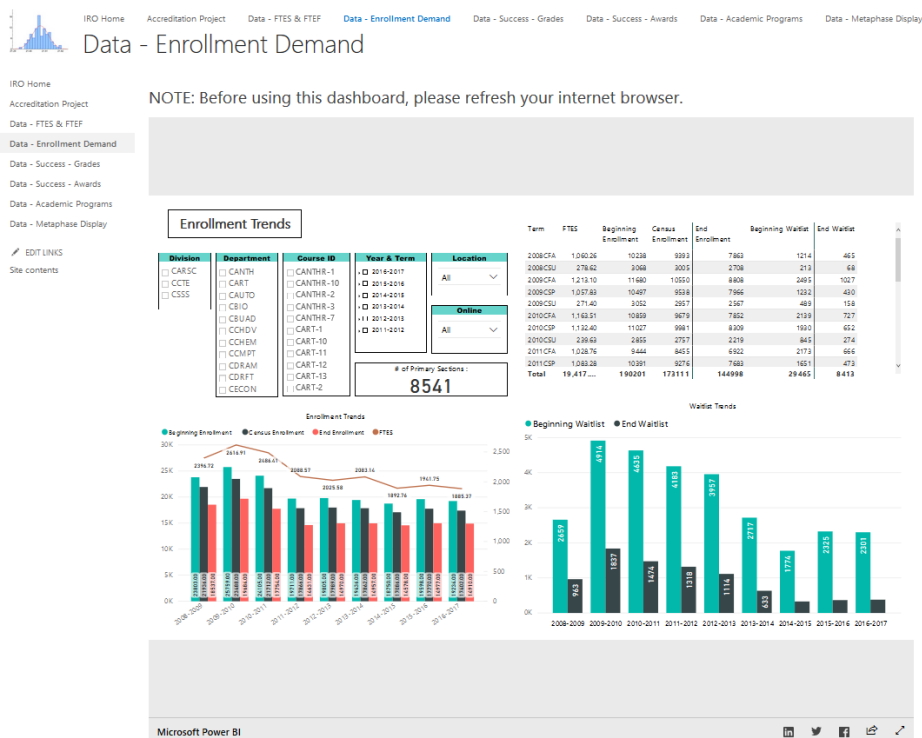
IRO Home Accreditation Project Data - FTES & FTEF Data - Enrollment Demand Data - Success - Grades Data - Success - Awards Data - Academic Programs Data - Metaphase Display

Data - Enrollment Demand

IRO Home
Accreditation Project
Data - FTES & FTEF
Data - Enrollment Demand
Data - Success - Grades
Data - Success - Awards
Data - Academic Programs
Data - Metaphase Display
EDIT LINKS
Site contents

NOTE: Before using this dashboard, please refresh your internet browser.

Enrollment Trends

Division
CARSC
CCTE
CSSS

Department
CANTH
CART
CAUTO
CBIO
CBUAD
CCHDV
CCHEM
CCMPT
CDRAM
CDRFT
CECON

Course ID
CANTHR-1
CANTHR-10
CANTHR-2
CANTHR-3
CANTHR-7
CART-1
CART-10
CART-11
CART-12
CART-13
CART-2

Year & Term
2016-2017
2015-2016
2014-2015
2013-2014
2012-2013
2011-2012

Location
All

Online
All

# of Primary Sections :
8541

| Term | FTES | Beginning Enrollment | Census Enrollment | End Enrollment | Beginning Waitlist | End Waitlist |
|---|---|---|---|---|---|---|
| 2008CFA | 1,060.26 | 10238 | 9393 | 7863 | 1214 | 465 |
| 2008CSU | 278.62 | 3068 | 3005 | 2708 | 213 | 68 |
| 2009CFA | 1,213.10 | 11680 | 10550 | 8808 | 2495 | 1027 |
| 2009CSP | 1,057.83 | 10497 | 9538 | 7966 | 1232 | 430 |
| 2009CSU | 271.40 | 3052 | 2957 | 2567 | 489 | 158 |
| 2010CFA | 1,163.51 | 10859 | 9679 | 7852 | 2139 | 727 |
| 2010CSP | 1,132.40 | 11027 | 9981 | 8309 | 1930 | 652 |
| 2010CSU | 239.63 | 2855 | 2757 | 2219 | 845 | 274 |
| 2011CFA | 1,028.76 | 9444 | 8455 | 6922 | 2173 | 666 |
| 2011CSP | 1,083.28 | 10391 | 9276 | 7683 | 1651 | 473 |
| Total | 19,417... | 190201 | 173111 | 144998 | 29465 | 8413 |

Enrollment Trends
Beginning Enrollment Census Enrollment End Enrollment FTES
30K 25K 20K 15K 10K 5K 0K
2,500 2,000 1,500 1,000 500 0
2396.72 2616.91 2486.47 2088.57 2025.58 2083.16 1892.76 1961.75 1885.37
2008-2009 2009-2010 2010-2011 2011-2012 2012-2013 2013-2014 2014-2015 2015-2016 2016-2017

Waitlist Trends
Beginning Waitlist End Waitlist
5K 4K 3K 2K 1K 0K
2659 963 4914 1837 4635 1474 4183 1318 3957 1114 2717 633 1774 2325 2301
2008-2009 2009-2010 2010-2011 2011-2012 2012-2013 2013-2014 2014-2015 2015-2016 2016-2017

Microsoft Power BI